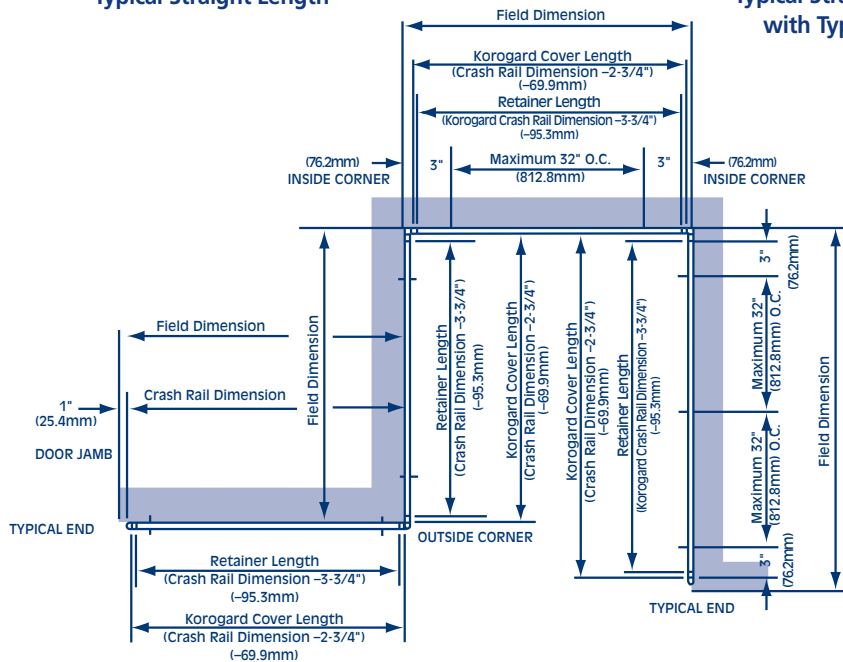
Typical Straight Length

Typical Str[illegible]
with Ty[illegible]

Field Dimension

Korogard Cover Length
(Crash Rail Dimension –2-3/4")
(–69.9mm)

Retainer Length
(Korogard Crash Rail Dimension –3-3/4")
(–95.3mm)

(76.2mm)
INSIDE CORNER

3"

Maximum 32" O.C.
(812.8mm)

3"

(76.2mm)
INSIDE CORNER

3"
(76.2mm)

Maximum 32"
(812.8mm) O.C.

Maximum 32"
(812.8mm) O.C.

3"
(76.2mm)

Field Dimension

Field Dimension

Field Dimension

Crash Rail Dimension

1"
(25.4mm)

DOOR JAMB

TYPICAL END

Retainer Length
(Crash Rail Dimension –3-3/4")
(–95.3mm)

Korogard Cover Length
(Crash Rail Dimension –2-3/4")
(–69.9mm)

Korogard Cover Length
(Crash Rail Dimension –2-3/4")
(–69.9mm)

Retainer Length
(Korogard Crash Rail Dimension –3-3/4")
(–95.3mm)

OUTSIDE CORNER

TYPICAL END

Retainer Length
(Crash Rail Dimension –3-3/4")
(–95.3mm)

Korogard Cover Length
(Crash Rail Dimension –2-3/4")
(–69.9mm)